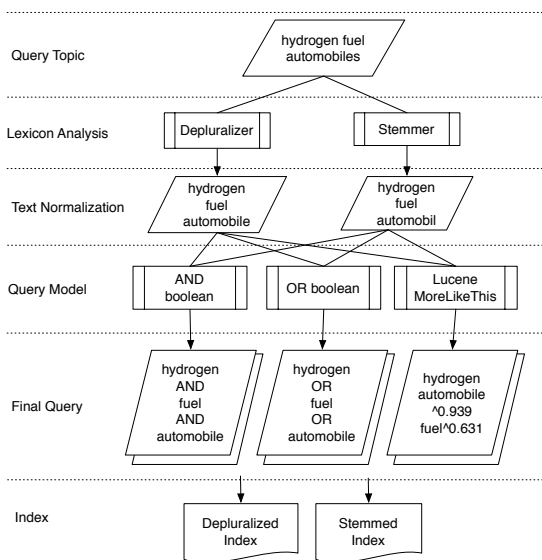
Query Topic

hydrogen fuel automobiles

Lexicon Analysis

Depluralizer

Stemmer

Text Normalization

hydrogen fuel automobile

hydrogen fuel automobil

Query Model

AND boolean

OR boolean

Lucene MoreLikeThis

Final Query

hydrogen AND fuel AND automobile

hydrogen OR fuel OR automobile

hydrogen automobile ^0.939 fuel^0.631

Index

Depluralized Index

Stemmed Index